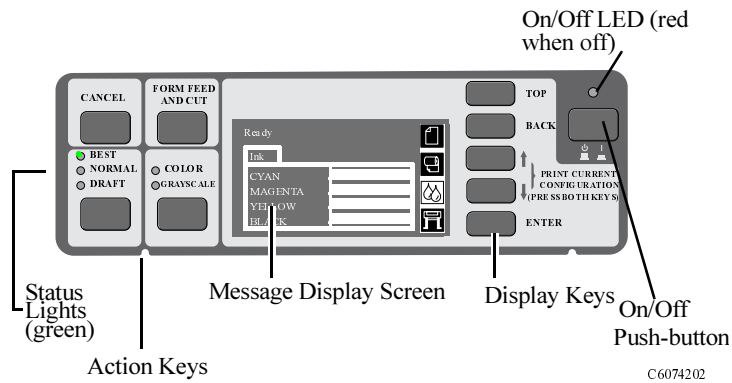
On/Off LED (red when off)

CANCEL

FORM FEED AND CUT

BEST
NORMAL
DRAFT

COLOR
GRAYSCALE

Ready

Ink

CYAN
MAGENTA
YELLOW
BLACK

TOP

BACK

PRINT CURRENT CONFIGURATION (PRESS BOTH KEYS)

ENTER

Status Lights (green)

Message Display Screen

Display Keys

On/Off Push-button

Action Keys

C6074202